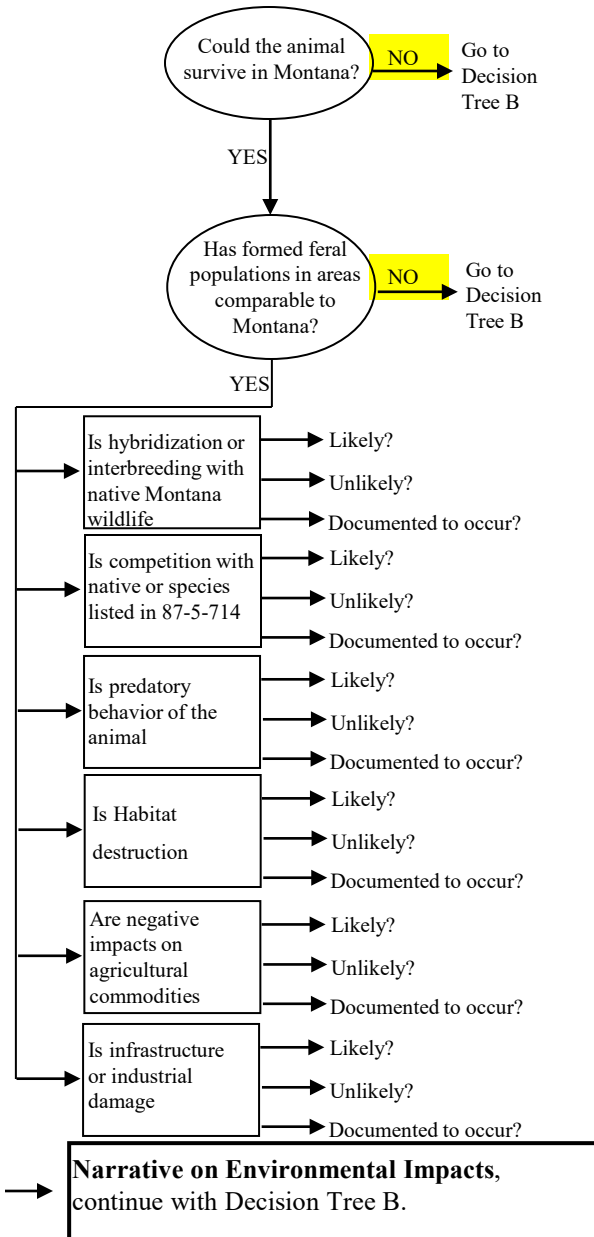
Could the animal survive in Montana?

NO

Go to Decision Tree B

YES

Has formed feral populations in areas comparable to Montana?

NO

Go to Decision Tree B

YES

Is hybridization or interbreeding with native Montana wildlife

Likely?

Unlikely?

Documented to occur?

Is competition with native or species listed in 87-5-714

Likely?

Unlikely?

Documented to occur?

Is predatory behavior of the animal

Likely?

Unlikely?

Documented to occur?

Is Habitat destruction

Likely?

Unlikely?

Documented to occur?

Are negative impacts on agricultural commodities

Likely?

Unlikely?

Documented to occur?

Is infrastructure or industrial damage

Likely?

Unlikely?

Documented to occur?

**Narrative on Environmental Impacts**, continue with Decision Tree B.